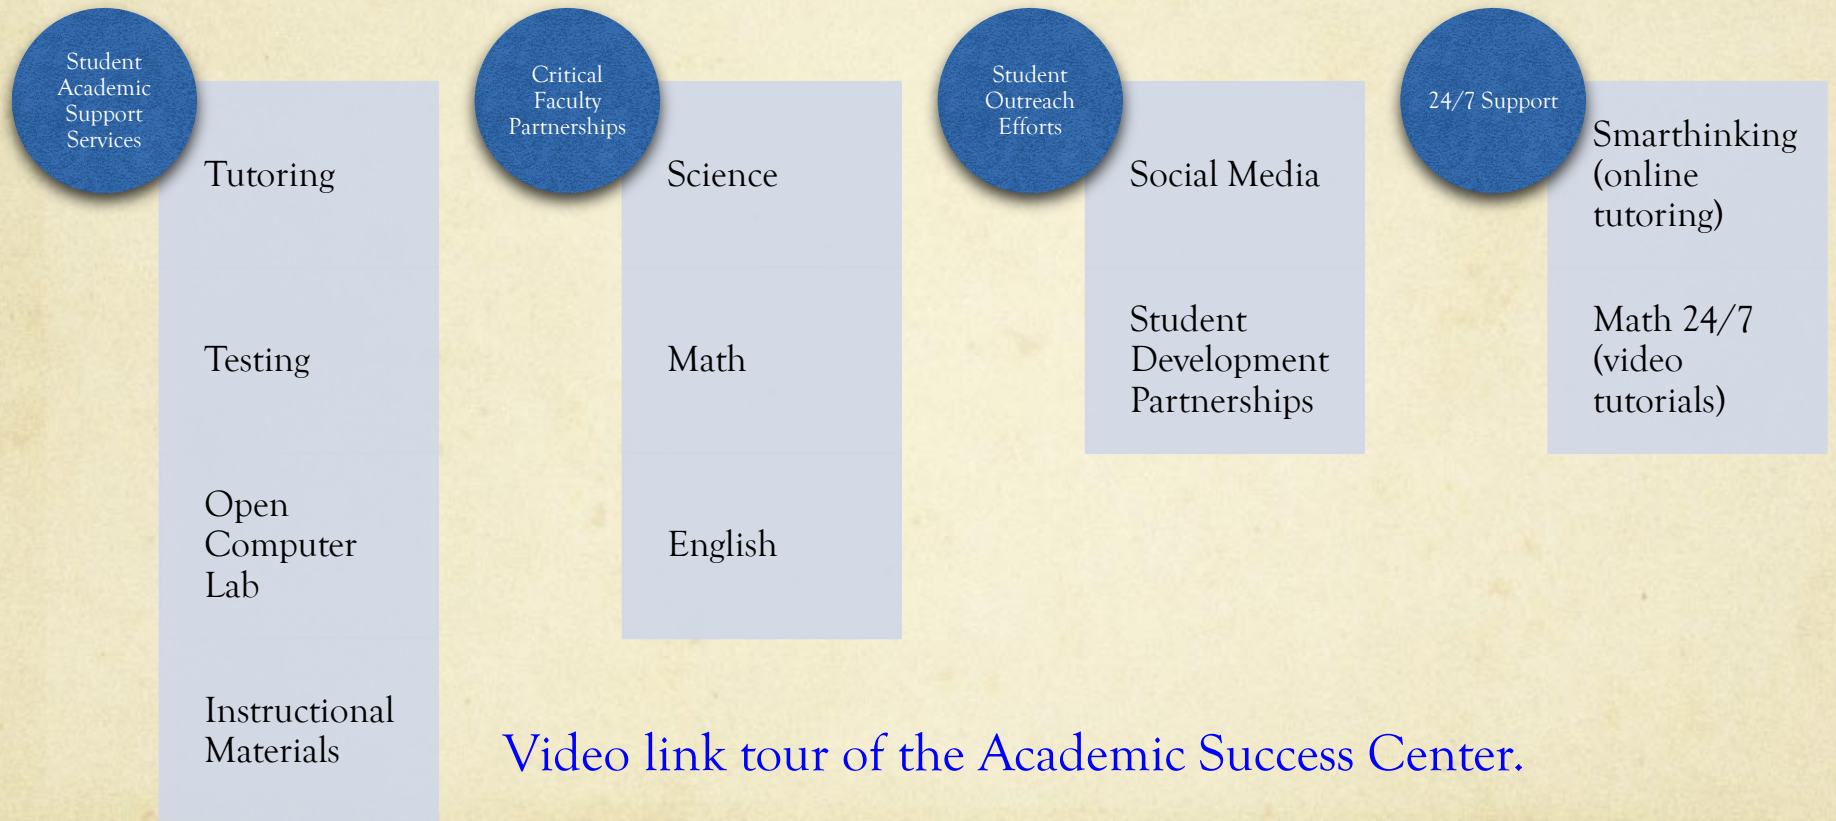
Student Academic Support Services

Tutoring

Testing

Open Computer Lab

Instructional Materials

Critical Faculty Partnerships

Science

Math

English

Student Outreach Efforts

Social Media

Student Development Partnerships

24/7 Support

Smarthinking (online tutoring)

Math 24/7 (video tutorials)

Video link tour of the Academic Success Center.